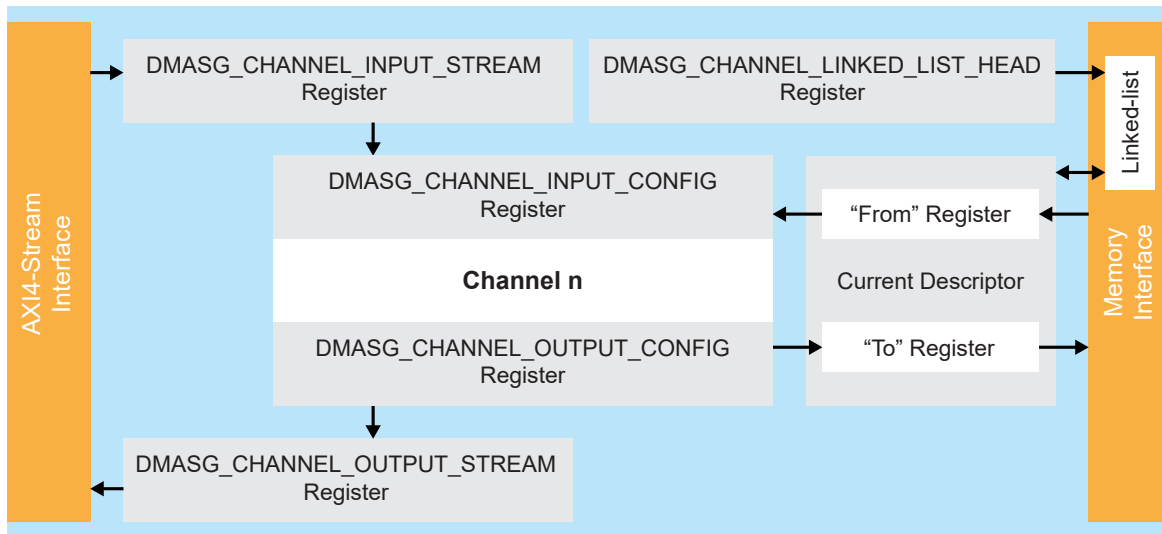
AXI4-Stream Interface

DMASG_CHANNEL_INPUT_STREAM Register

DMASG_CHANNEL_LINKED_LIST_HEAD Register

Linked-list

DMASG_CHANNEL_INPUT_CONFIG Register

“From” Register

Channel n

Current Descriptor

DMASG_CHANNEL_OUTPUT_CONFIG Register

“To” Register

DMASG_CHANNEL_OUTPUT_STREAM Register

Memory Interface